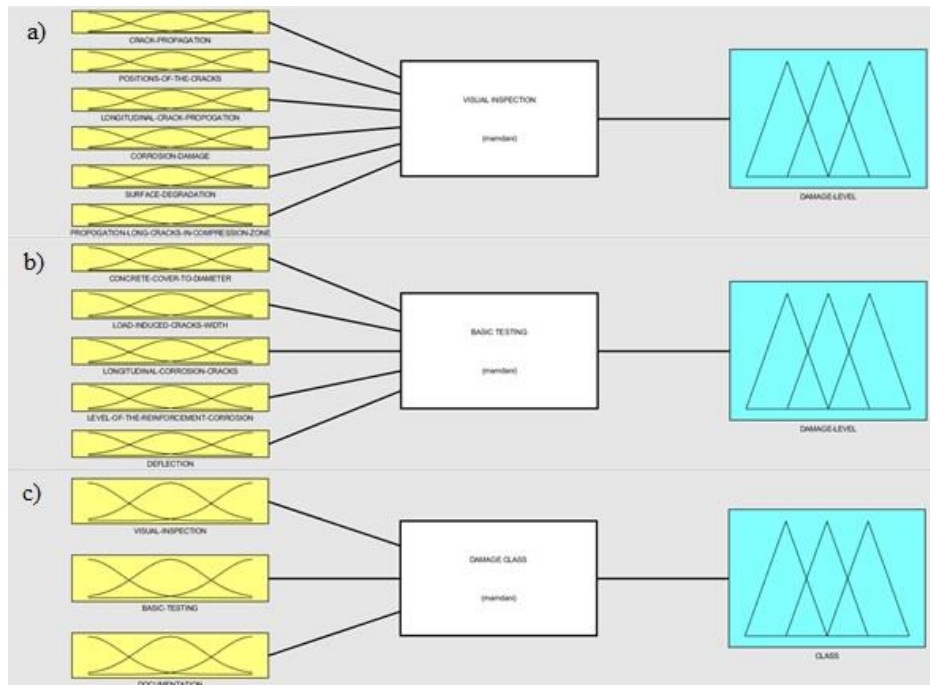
a)

CRACK-PROPAGATION

POSITIONS-OF-THE-CRACKS

LONGITUDINAL-CRACK-PROPOGATION

CORROSION-DAMAGE

SURFACE-DEGRADATION

PROPOGATION-LONG-CRACKS-IN-COMPRESSION-ZONE

VISUAL INSPECTION

(mamdani)

DAMAGE-LEVEL

b)

CONCRETE-COVER-TO-DIAMETER

LOAD-INDUCED-CRACKS-WIDTH

LONGITUDINAL-CORROSION-CRACKS

LEVEL-OF-THE-REINFORCEMENT-CORROSION

DEFLECTION

BASIC TESTING

(mamdani)

DAMAGE-LEVEL

c)

VISUAL-INSPECTION

BASIC-TESTING

DOCUMENTATION

DAMAGE CLASS

(mamdani)

CLASS